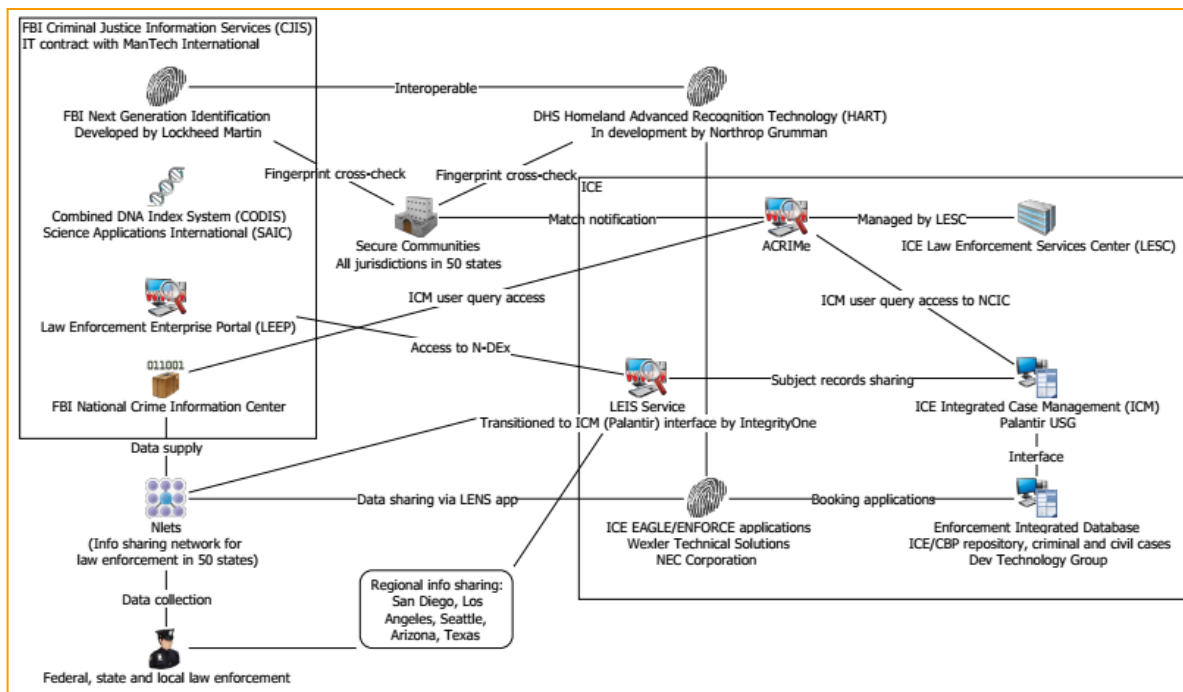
FBI Criminal Justice Information Services (CJIS)
IT contract with ManTech International

FBI Next Generation Identification
Developed by Lockheed Martin

Interoperable

DHS Homeland Advanced Recognition Technology (HART)
In development by Northrop Grumman

Fingerprint cross-check

Fingerprint cross-check

Combined DNA Index System (CODIS)
Science Applications International (SAIC)

Secure Communities
All jurisdictions in 50 states

ICE

Match notification

ACRIMe

Managed by LESC

ICE Law Enforcement Services Center (LESC)

ICM user query access

ICM user query access to NCIC

Law Enforcement Enterprise Portal (LEEP)

Access to N-DEx

011001

FBI National Crime Information Center

LEIS Service

Subject records sharing

ICE Integrated Case Management (ICM)
Palantir USG

Transitioned to ICM (Palantir) interface by IntegrityOne

Data supply

Interface

Data sharing via LENS app

Booking applications

Nlets
(Info sharing network for law enforcement in 50 states)

ICE EAGLE/ENFORCE applications
Wexler Technical Solutions
NEC Corporation

Enforcement Integrated Database
ICE/CBP repository, criminal and civil cases
Dev Technology Group

Data collection

Regional info sharing:
San Diego, Los Angeles, Seattle, Arizona, Texas

Federal, state and local law enforcement